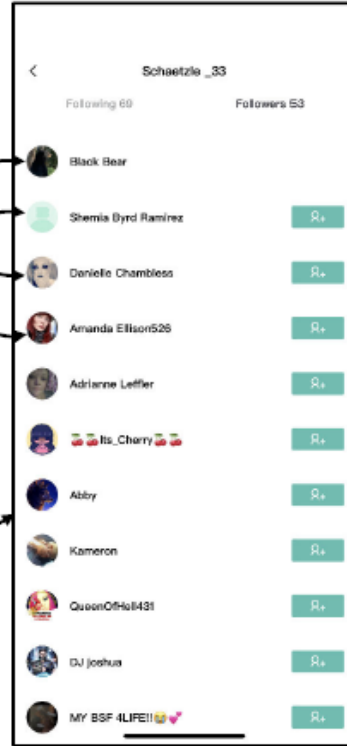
<

Schaetzle _33

Following 69

Followers 53

Black Bear

Shemia Byrd Ramirez

Danielle Chambless

Amanda Ellison526

Adrianne Leffler

🍒🍒Its_Cherry🍒🍒

Abby

Kameron

QueenOfHell431

DJ joshua

MY BSF 4LIFE!!😂💕